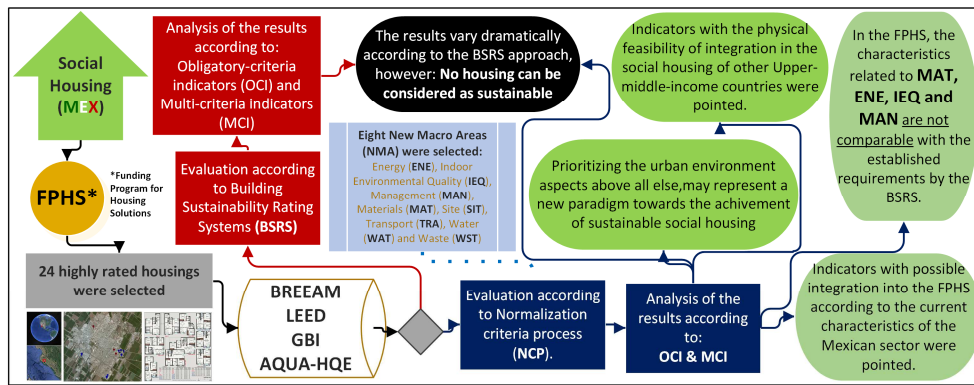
Social Housing (MEX)

FPHS*

*Funding Program for Housing Solutions

24 highly rated housings were selected

Evaluation according to Building Sustainability Rating Systems (BSRS)

Analysis of the results according to: Obligatory-criteria indicators (OCI) and Multi-criteria indicators (MCI)

The results vary dramatically according to the BSRS approach, however: No housing can be considered as sustainable

Eight New Macro Areas (NMA) were selected: Energy (ENE), Indoor Environmental Quality (IEQ), Management (MAN), Materials (MAT), Site (SIT), Transport (TRA), Water (WAT) and Waste (WST)

BREEAM
LEED
GBI
AQUA-HQE

Evaluation according to Normalization criteria process (NCP).

Analysis of the results according to: OCI & MCI

Indicators with the physical feasibility of integration in the social housing of other Upper-middle-income countries were pointed.

Prioritizing the urban environment aspects above all else,may represent a new paradigm towards the achivement of sustainable social housing

In the FPHS, the characteristics related to MAT, ENE, IEQ and MAN are not comparable with the established requirements by the BSRS.

Indicators with possible integration into the FPHS according to the current characteristics of the Mexican sector were pointed.